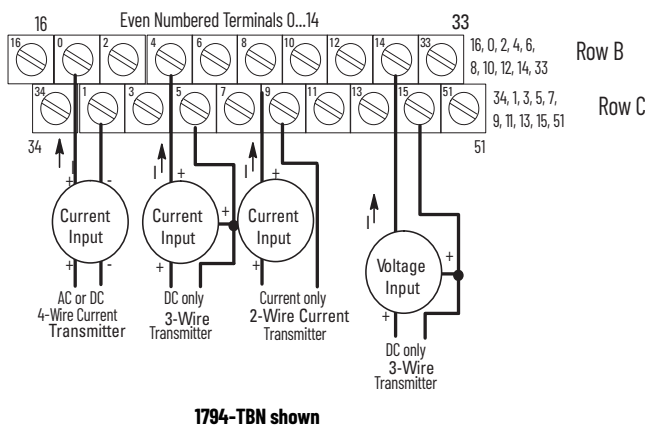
16

Even Numbered Terminals 0...14

33

16 0 2 4 6 8 10 12 14 33

16, 0, 2, 4, 6, 8, 10, 12, 14, 33

Row B

34 1 3 5 7 9 11 13 15 51

34, 1, 3, 5, 7, 9, 11, 13, 15, 51

Row C

34

51

I

+ -

Current Input

+ -

AC or DC 4-Wire Current Transmitter

I

+

Current Input

+

+

DC only 3-Wire Transmitter

I

+

Current Input

+

Current only 2-Wire Current Transmitter

I

+

Voltage Input

+

+

DC only 3-Wire Transmitter

1794-TBN shown